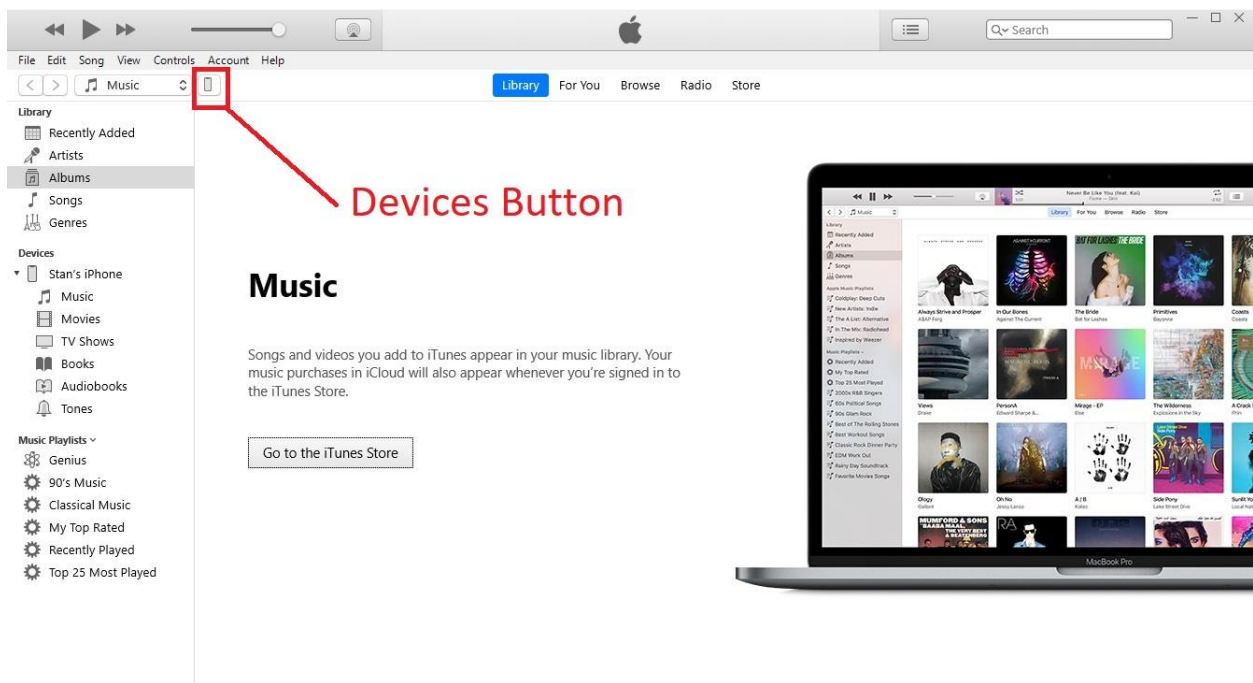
Search

File Edit Song View Controls Account Help

Music

Library For You Browse Radio Store

Library
Recently Added
Artists
Albums
Songs
Genres

Devices
Stan's iPhone
Music
Movies
TV Shows
Books
Audiobooks
Tones

Music Playlists
Genius
90's Music
Classical Music
My Top Rated
Recently Played
Top 25 Most Played

Devices Button

Music

Songs and videos you add to iTunes appear in your music library. Your music purchases in iCloud will also appear whenever you're signed in to the iTunes Store.

Go to the iTunes Store

MacBook Pro